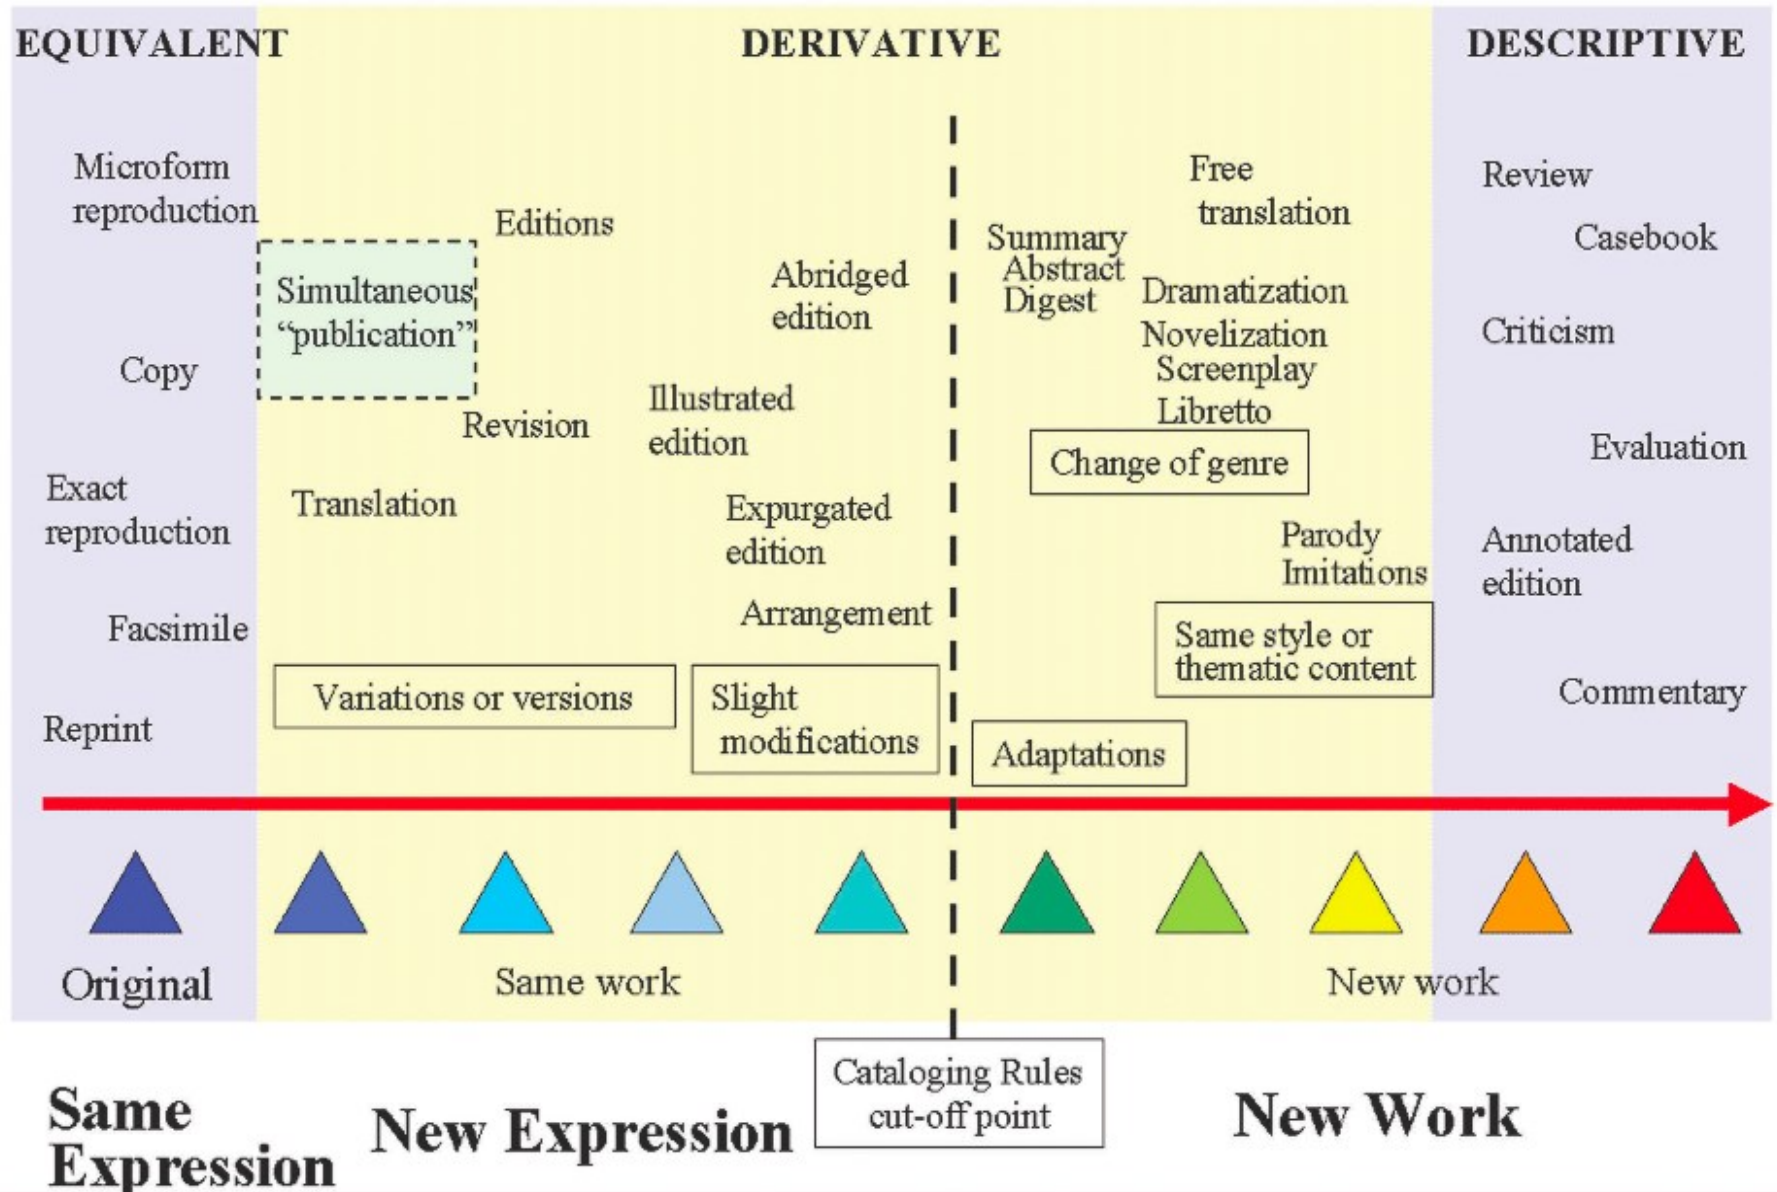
EQUIVALENT

DERIVATIVE

DESCRIPTIVE

Microform reproduction

Copy

Exact reproduction

Facsimile

Reprint

Simultaneous "publication"

Editions

Revision

Translation

Variations or versions

Abridged edition

Illustrated edition

Expurgated edition

Arrangement

Slight modifications

Summary Abstract Digest

Free translation

Dramatization Novelization Screenplay Libretto

Change of genre

Parody Imitations

Same style or thematic content

Adaptations

Review

Casebook

Criticism

Evaluation

Annotated edition

Commentary

Original

Same work

New work

Same Expression

New Expression

Cataloging Rules cut-off point

New Work